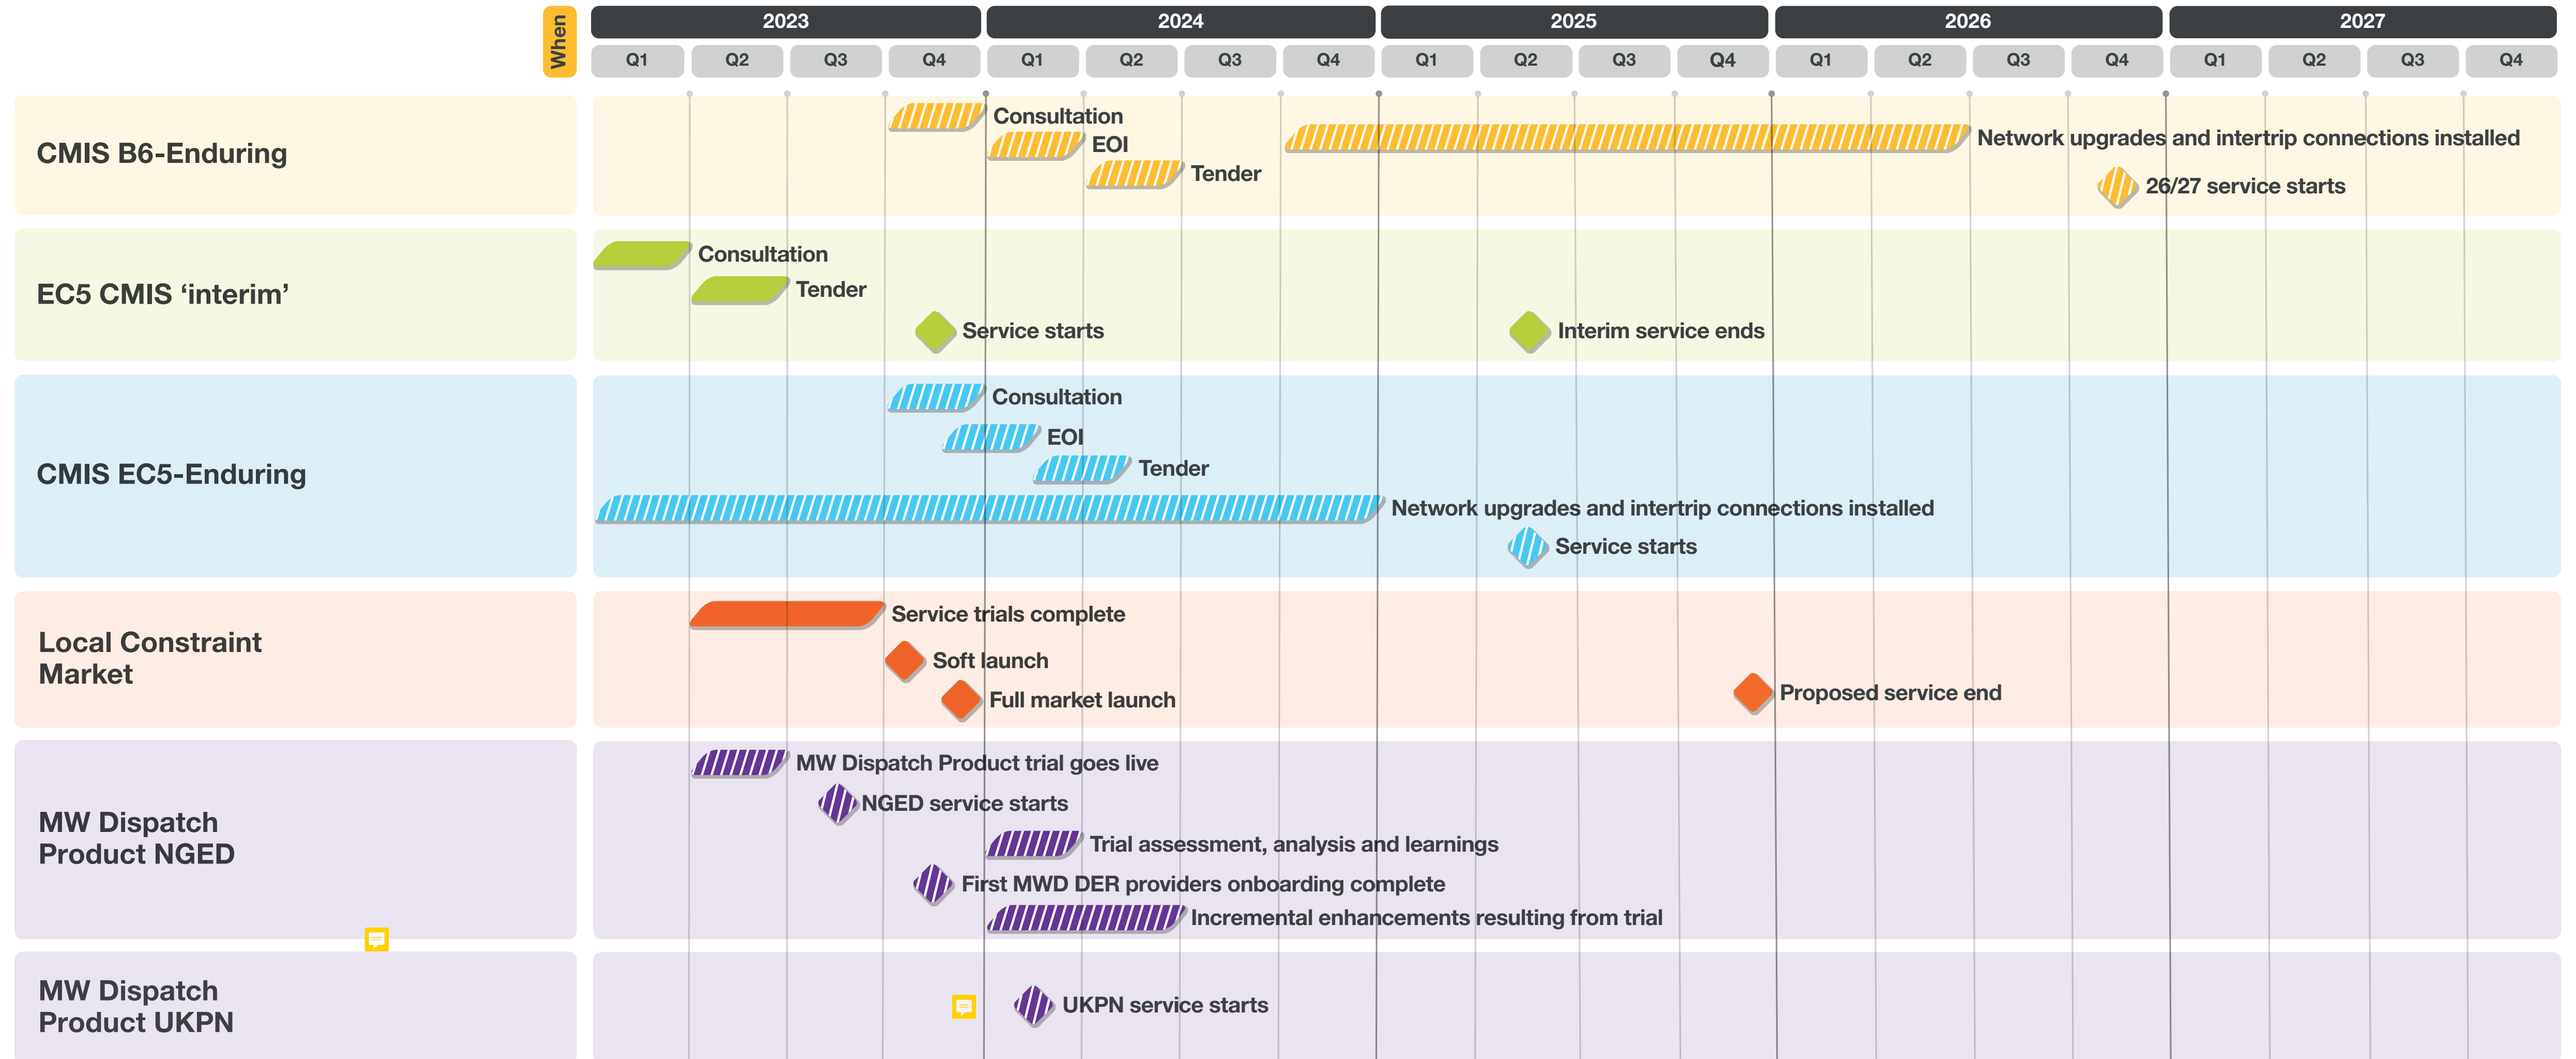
When

| 2023 | | | | 2024 | | | | 2025 | | | | 2026 | | | | 2027 | | | |
|---|---|---|---|---|---|---|---|---|---|---|---|---|---|---|---|---|---|---|---|
| Q1 | Q2 | Q3 | Q4 | Q1 | Q2 | Q3 | Q4 | Q1 | Q2 | Q3 | Q4 | Q1 | Q2 | Q3 | Q4 | Q1 | Q2 | Q3 | Q4 |

CMIS B6-Enduring

Consultation
EOI
Tender
Network upgrades and intertrip connections installed
26/27 service starts

EC5 CMIS 'interim'

Consultation
Tender
Service starts
Interim service ends

CMIS EC5-Enduring

Consultation
EOI
Tender
Network upgrades and intertrip connections installed
Service starts

Local Constraint Market

Service trials complete
Soft launch
Full market launch
Proposed service end

MW Dispatch Product NGED

MW Dispatch Product trial goes live
NGED service starts
Trial assessment, analysis and learnings
First MWD DER providers onboarding complete
Incremental enhancements resulting from trial

MW Dispatch Product UKPN

UKPN service starts